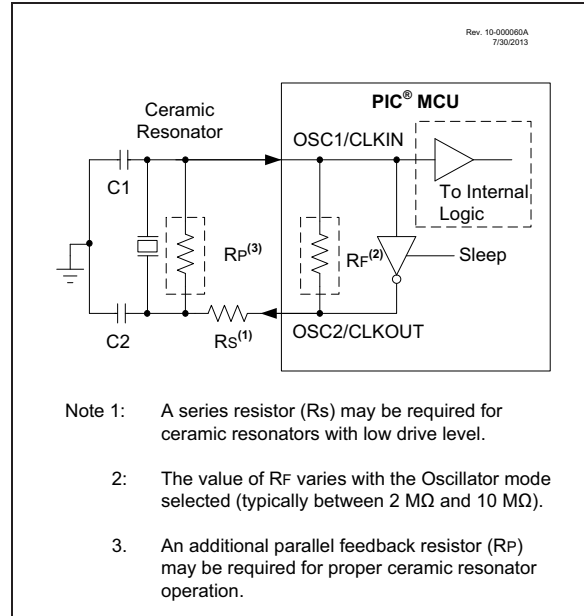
Rev. 10-000060A
7/30/2013

Ceramic Resonator

PIC® MCU

OSC1/CLKIN

C1

To Internal Logic

RP(3)

RF(2)

Sleep

C2

RS(1)

OSC2/CLKOUT

Note 1: A series resistor (RS) may be required for ceramic resonators with low drive level.

2: The value of RF varies with the Oscillator mode selected (typically between 2 MΩ and 10 MΩ).

3. An additional parallel feedback resistor (RP) may be required for proper ceramic resonator operation.